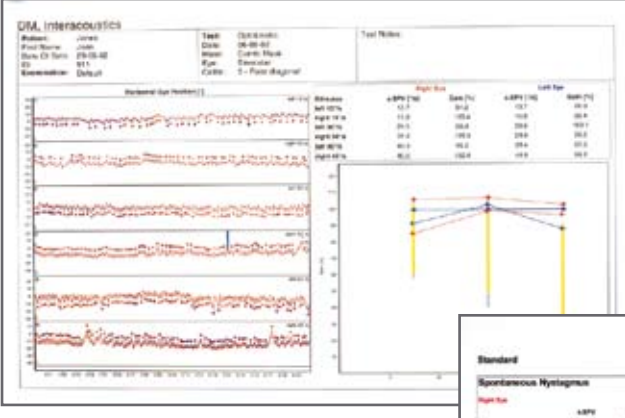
DML Interacoustics

| | | | |
|---|---|---|---|
| Patient: | Jones | Test: | Optokinetic |
| First Name: | John | Date: | 06-06-02 |
| Date Of Birth: | 29-08-48 | Mode: | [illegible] |
| ID: | 611 | Eye: | Binocular |
| Examination: | Default | Color: | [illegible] |

Test Notes:

Horizontal Eye Position [°]

Right Eye

Left Eye

| Stimulus | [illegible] | Gain [%] | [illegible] | Gain [%] |
|---|---|---|---|---|
| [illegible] | 12.7 | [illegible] | 12.7 | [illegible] |
| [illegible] | 11.0 | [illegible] | 10.8 | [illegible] |
| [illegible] | 20.0 | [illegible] | 20.8 | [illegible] |
| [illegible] | 20.0 | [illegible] | 20.8 | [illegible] |
| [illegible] | 40.0 | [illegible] | 39.4 | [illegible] |
| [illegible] | 40.0 | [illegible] | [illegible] | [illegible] |

Standard

Spontaneous Nystagmus

Right Eye

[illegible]